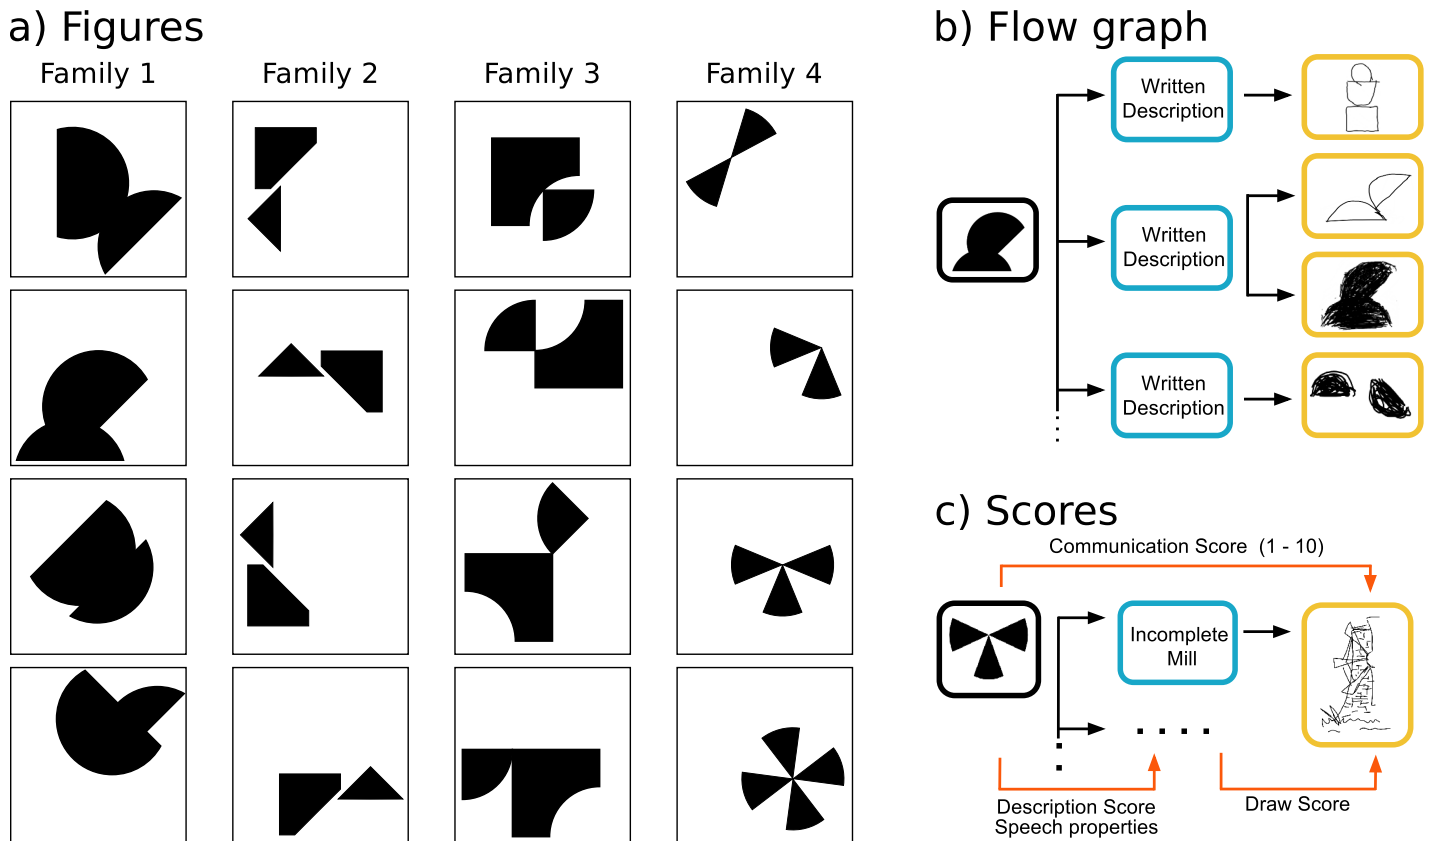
a) Figures

Family 1

Family 2

Family 3

Family 4

b) Flow graph

Written Description

Written Description

Written Description

c) Scores

Communication Score (1 - 10)

Incomplete Mill

Description Score
Speech properties

Draw Score